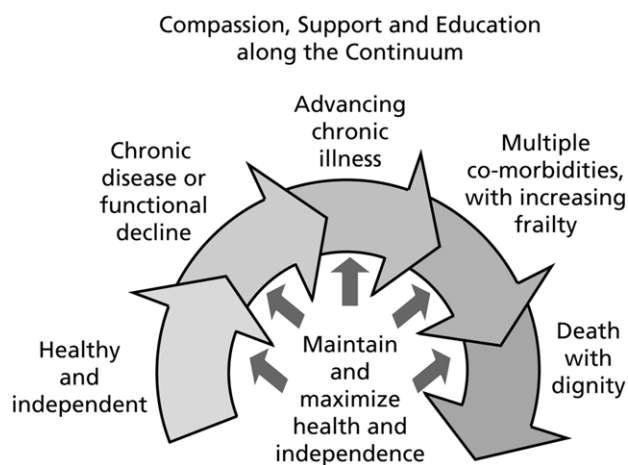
Compassion, Support and Education along the Continuum

Advancing chronic illness

Chronic disease or functional decline

Multiple co-morbidities, with increasing frailty

Healthy and independent

Maintain and maximize health and independence

Death with dignity